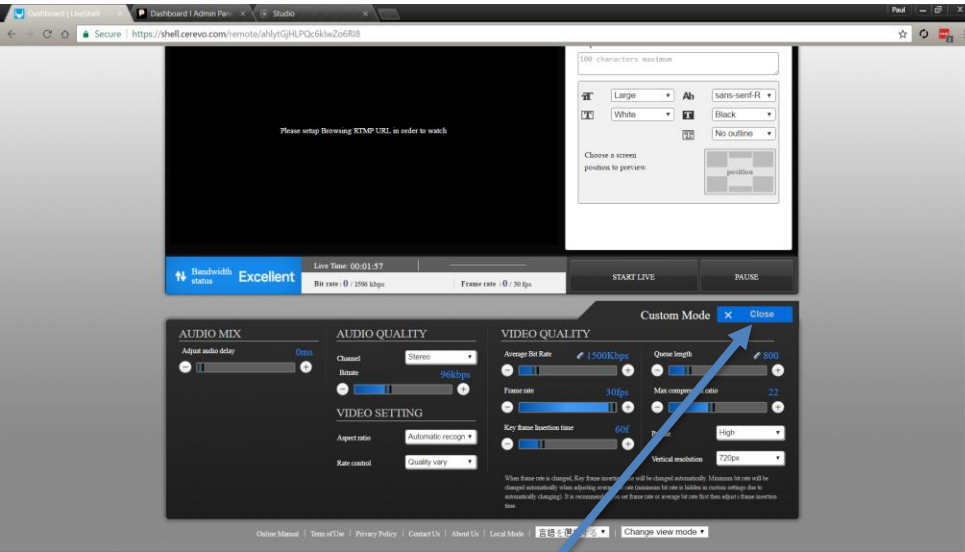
Dashboard | LiveShell | Dashboard | Admin Pan | Studio

Paul

Secure | https://shell.cerevo.com/remote/ahlytGjHLPQc6klwZo6Rl8

Please setup Browsing RTMP URL in order to watch

100 characters maximum

Large
sans-serif-R
White
Black
No outline

Choose a screen position to preview.

position

Bandwidth status Excellent

Live Time: 00:01:57

Bit rate : 0 / 1596 kbps

Frame rate : 0 / 30 fps

START LIVE

PAUSE

Custom Mode

Close

AUDIO MIX

Adjust audio delay

0ms

AUDIO QUALITY

Channel

Stereo

Bitrate

96kbps

VIDEO SETTING

Aspect ratio

Automatic recogn

Rate control

Quality vary

VIDEO QUALITY

Average Bit Rate

1500Kbps

Queue length

800

Frame rate

30fps

Max compres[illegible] ratio

22

Key frame Insertion time

60f

P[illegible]

High

Vertical resolution

720px

When frame rate is changed, Key frame inser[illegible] will be changed automatically. Minimum bit rate will be changed automatically when adjusting ave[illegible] rate (minimum bit rate is hidden in custom settings due to automatically changing). It is recommend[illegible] to set frame rate or average bit rate first then adjust i frame insertion time.

Online Manual | Term of Use | Privacy Policy | Contact Us | About Us | Local Mode | 言語を選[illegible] | Change view mode